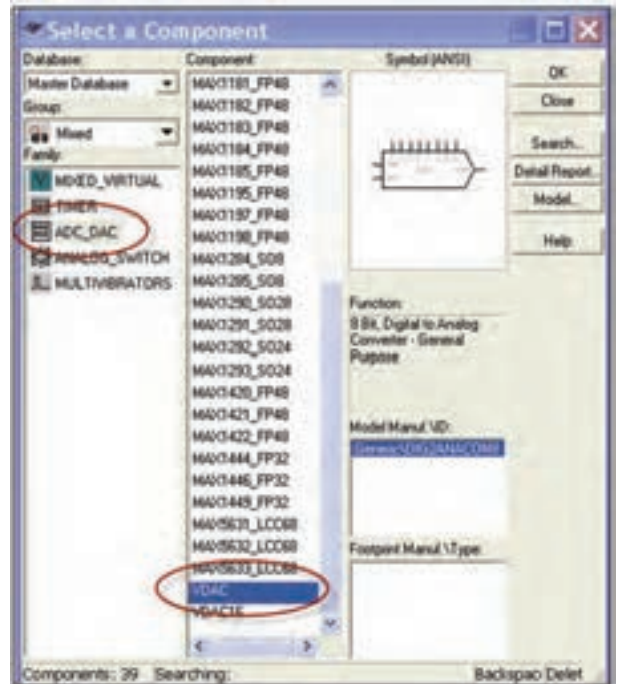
Select a Component

Database:
Master Database
Group:
Mixed
Family:
MIXED_VIRTUAL
TIMER
ADC_DAC
ANALOG_SWITCH
MULTIVIBRATORS

Component:
MAX1181_FP48
MAX1182_FP48
MAX1183_FP48
MAX1184_FP48
MAX1185_FP48
MAX1195_FP48
MAX1197_FP48
MAX1198_FP48
MAX1284_SO8
MAX1285_SO8
MAX1290_SO28
MAX1291_SO28
MAX1292_SO24
MAX1293_SO24
MAX1420_FP48
MAX1421_FP48
MAX1422_FP48
MAX1444_FP32
MAX1446_FP32
MAX1449_FP32
MAX5631_LCC68
MAX5632_LCC68
MAX5633_LCC68
VDAC
VDAC16

Symbol (ANSI)

Function:
8 Bit, Digital to Analog Converter - General Purpose

Model Manuf.\ID:
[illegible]

Footprint Manuf.\Type:

OK
Close
Search...
Detail Report
Model...
Help

Components: 39 Searching: Backspace Delet